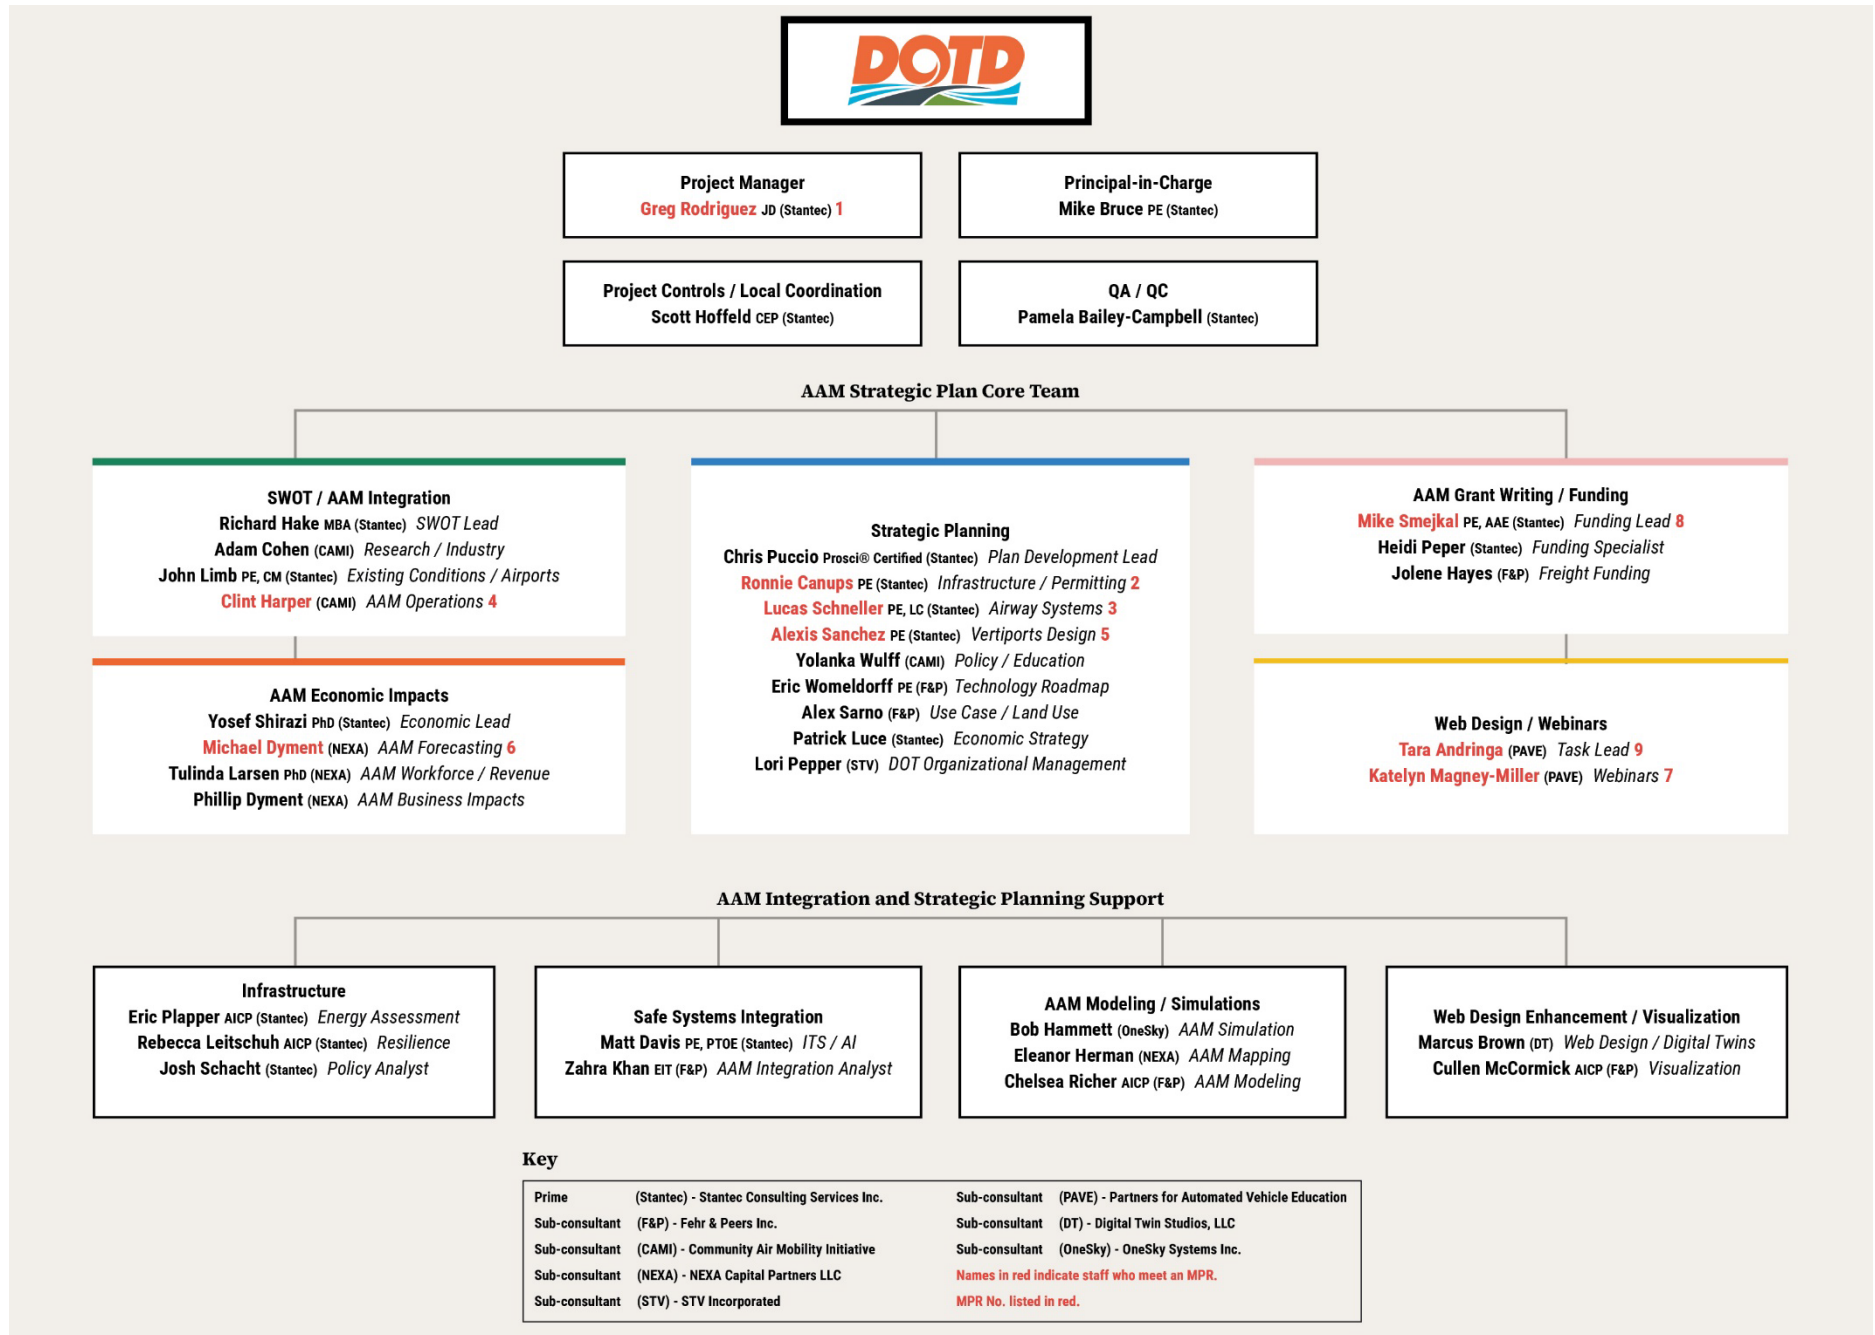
DOTD

Project Manager
Greg Rodriguez JD (Stantec) 1

Principal-in-Charge
Mike Bruce PE (Stantec)

Project Controls / Local Coordination
Scott Hoffeld CEP (Stantec)

QA / QC
Pamela Bailey-Campbell (Stantec)

AAM Strategic Plan Core Team

SWOT / AAM Integration
Richard Hake MBA (Stantec) SWOT Lead
Adam Cohen (CAMI) Research / Industry
John Limb PE, CM (Stantec) Existing Conditions / Airports
Clint Harper (CAMI) AAM Operations 4

AAM Economic Impacts
Yosef Shirazi PhD (Stantec) Economic Lead
Michael Dyment (NEXA) AAM Forecasting 6
Tulinda Larsen PhD (NEXA) AAM Workforce / Revenue
Phillip Dyment (NEXA) AAM Business Impacts

Strategic Planning
Chris Puccio Prosci® Certified (Stantec) Plan Development Lead
Ronnie Canups PE (Stantec) Infrastructure / Permitting 2
Lucas Schneller PE, LC (Stantec) Airway Systems 3
Alexis Sanchez PE (Stantec) Vertiports Design 5
Yolanka Wulff (CAMI) Policy / Education
Eric Womeldorff PE (F&P) Technology Roadmap
Alex Sarno (F&P) Use Case / Land Use
Patrick Luce (Stantec) Economic Strategy
Lori Pepper (STV) DOT Organizational Management

AAM Grant Writing / Funding
Mike Smejkal PE, AAE (Stantec) Funding Lead 8
Heidi Peper (Stantec) Funding Specialist
Jolene Hayes (F&P) Freight Funding

Web Design / Webinars
Tara Andringa (PAVE) Task Lead 9
Katelyn Magney-Miller (PAVE) Webinars 7

AAM Integration and Strategic Planning Support

Infrastructure
Eric Plapper AICP (Stantec) Energy Assessment
Rebecca Leitschuh AICP (Stantec) Resilience
Josh Schacht (Stantec) Policy Analyst

Safe Systems Integration
Matt Davis PE, PTOE (Stantec) ITS / AI
Zahra Khan EIT (F&P) AAM Integration Analyst

AAM Modeling / Simulations
Bob Hammett (OneSky) AAM Simulation
Eleanor Herman (NEXA) AAM Mapping
Chelsea Richer AICP (F&P) AAM Modeling

Web Design Enhancement / Visualization
Marcus Brown (DT) Web Design / Digital Twins
Cullen McCormick AICP (F&P) Visualization

Key

| | | | |
|---|---|---|---|
| Prime | (Stantec) - Stantec Consulting Services Inc. | Sub-consultant | (PAVE) - Partners for Automated Vehicle Education |
| Sub-consultant | (F&P) - Fehr & Peers Inc. | Sub-consultant | (DT) - Digital Twin Studios, LLC |
| Sub-consultant | (CAMI) - Community Air Mobility Initiative | Sub-consultant | (OneSky) - OneSky Systems Inc. |
| Sub-consultant | (NEXA) - NEXA Capital Partners LLC | Names in red indicate staff who meet an MPR. | |
| Sub-consultant | (STV) - STV Incorporated | MPR No. listed in red. | |